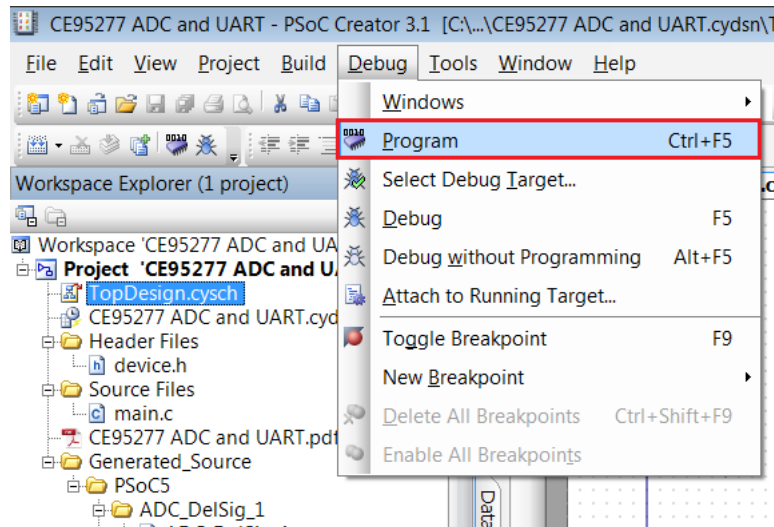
CE95277 ADC and UART - PSoC Creator 3.1 [C:\...\CE95277 ADC and UART.cydsn\T

File Edit View Project Build Debug Tools Window Help

Workspace Explorer (1 project)

Workspace 'CE95277 ADC and UA
Project 'CE95277 ADC and U
TopDesign.cysch
CE95277 ADC and UART.cyd
Header Files
device.h
Source Files
main.c
CE95277 ADC and UART.pdf
Generated_Source
PSoC5
ADC_DelSig_1

Windows
Program Ctrl+F5
Select Debug Target...
Debug F5
Debug without Programming Alt+F5
Attach to Running Target...
Toggle Breakpoint F9
New Breakpoint
Delete All Breakpoints Ctrl+Shift+F9
Enable All Breakpoints

Data